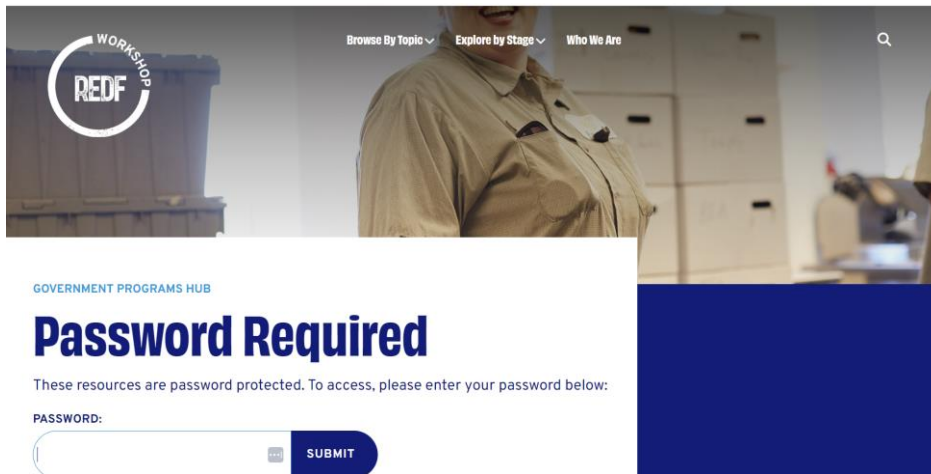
WORKSHOP
REDF

Browse By Topic Explore by Stage Who We Are

GOVERNMENT PROGRAMS HUB

Password Required

These resources are password protected. To access, please enter your password below:

PASSWORD:

SUBMIT